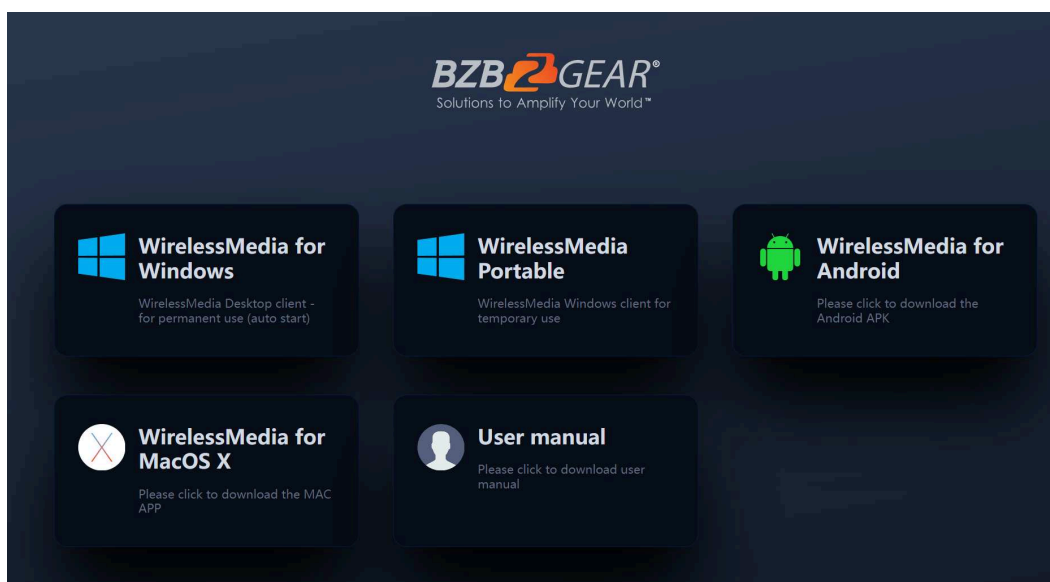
BZB2GEAR®
Solutions to Amplify Your World™

WirelessMedia for Windows
WirelessMedia Desktop client - for permanent use (auto start)

WirelessMedia Portable
WirelessMedia Windows client for temporary use

WirelessMedia for Android
Please click to download the Android APK

WirelessMedia for MacOS X
Please click to download the MAC APP

User manual
Please click to download user manual